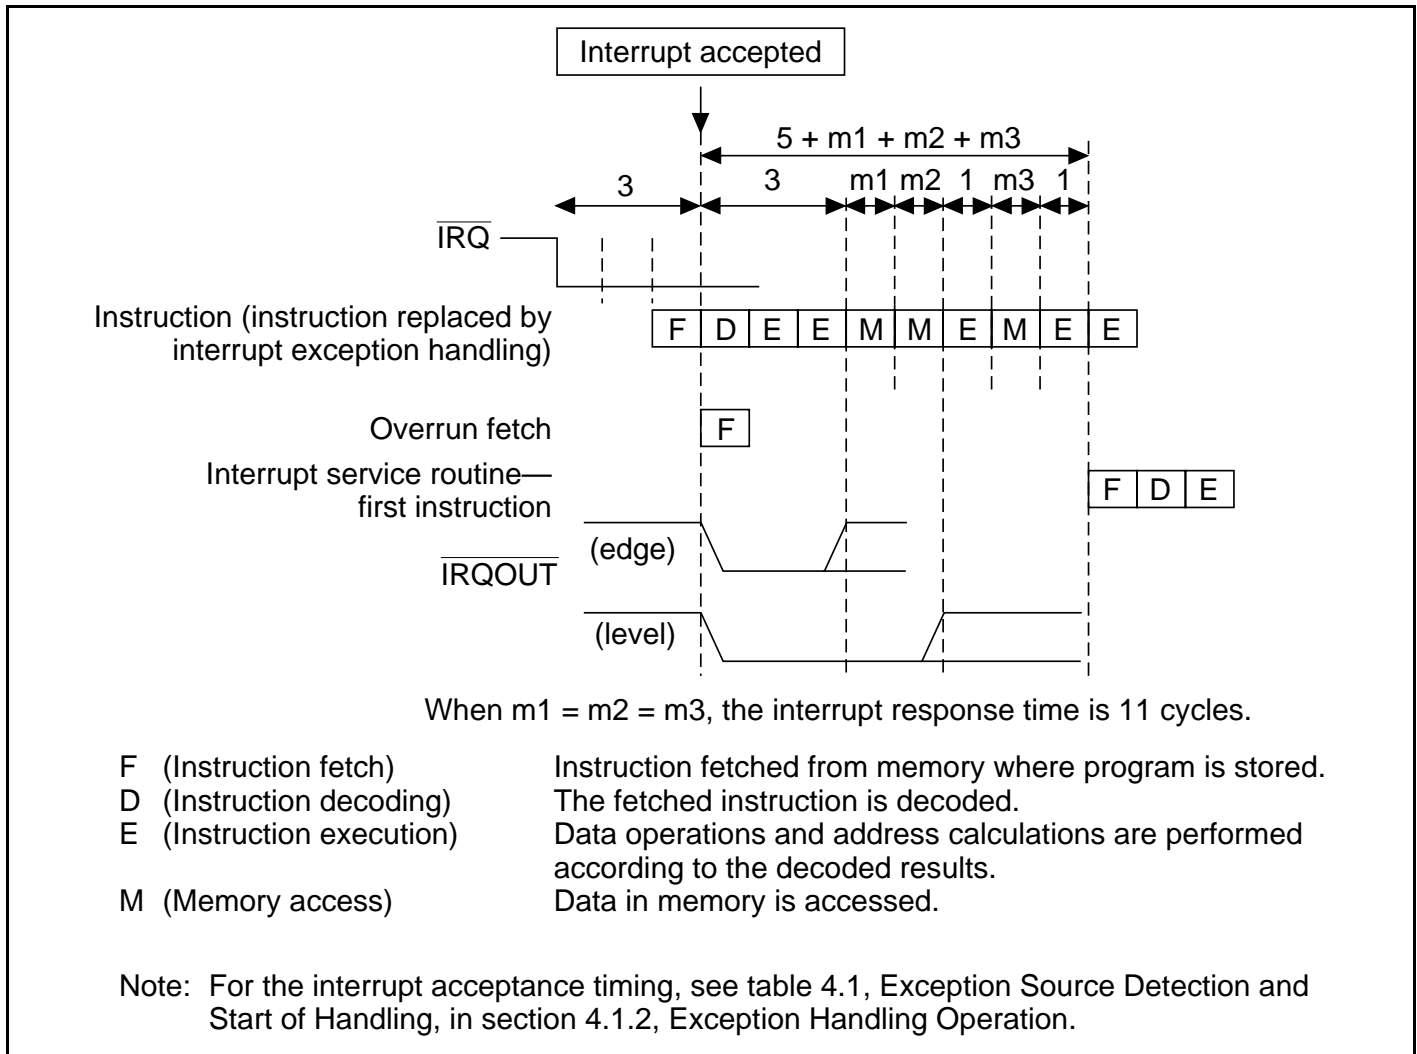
Interrupt accepted

5 + m1 + m2 + m3

3

3

m1 m2 1 m3 1

$\overline{IRQ}$

Instruction (instruction replaced by interrupt exception handling)

| F | D | E | E | M | M | E | M | E | E |
|---|---|---|---|---|---|---|---|---|---|

Overrun fetch

F

Interrupt service routine—first instruction

| F | D | E |
|---|---|---|

(edge)

$\overline{IRQOUT}$

(level)

When m1 = m2 = m3, the interrupt response time is 11 cycles.

F (Instruction fetch) Instruction fetched from memory where program is stored.
D (Instruction decoding) The fetched instruction is decoded.
E (Instruction execution) Data operations and address calculations are performed according to the decoded results.
M (Memory access) Data in memory is accessed.

Note: For the interrupt acceptance timing, see table 4.1, Exception Source Detection and Start of Handling, in section 4.1.2, Exception Handling Operation.